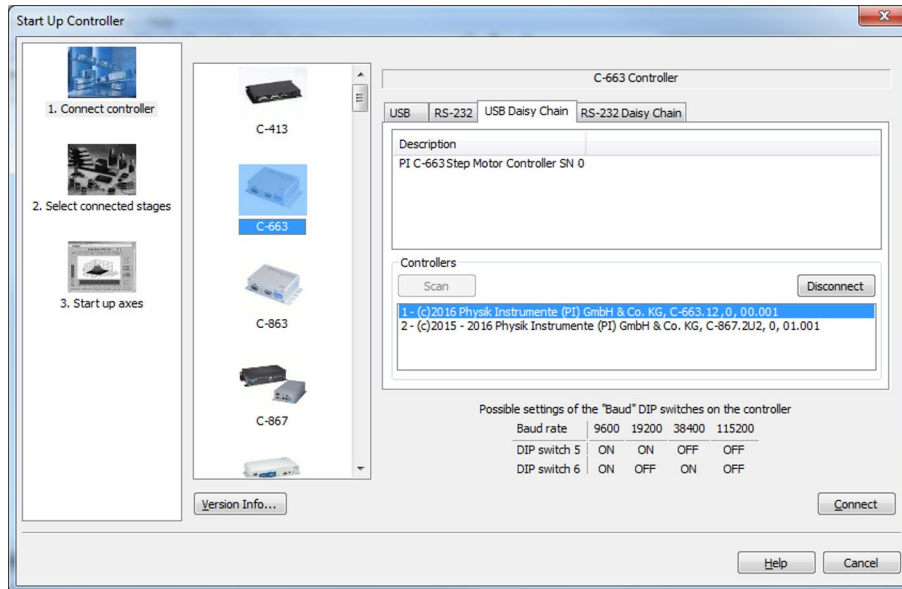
Start Up Controller

1. Connect controller

2. Select connected stages

3. Start up axes

C-413

C-663

C-863

C-867

C-663 Controller

USB | RS-232 | USB Daisy Chain | RS-232 Daisy Chain

Description
PI C-663 Step Motor Controller SN 0

Controllers

Scan

Disconnect

1 - (c)2016 Physik Instrumente (PI) GmbH & Co. KG, C-663.12, 0, 00.001
2 - (c)2015 - 2016 Physik Instrumente (PI) GmbH & Co. KG, C-867.2U2, 0, 01.001

Possible settings of the "Baud" DIP switches on the controller

| Baud rate | 9600 | 19200 | 38400 | 115200 |
|---|---|---|---|---|
| DIP switch 5 | ON | ON | OFF | OFF |
| DIP switch 6 | ON | OFF | ON | OFF |

Version Info...

Connect

Help

Cancel